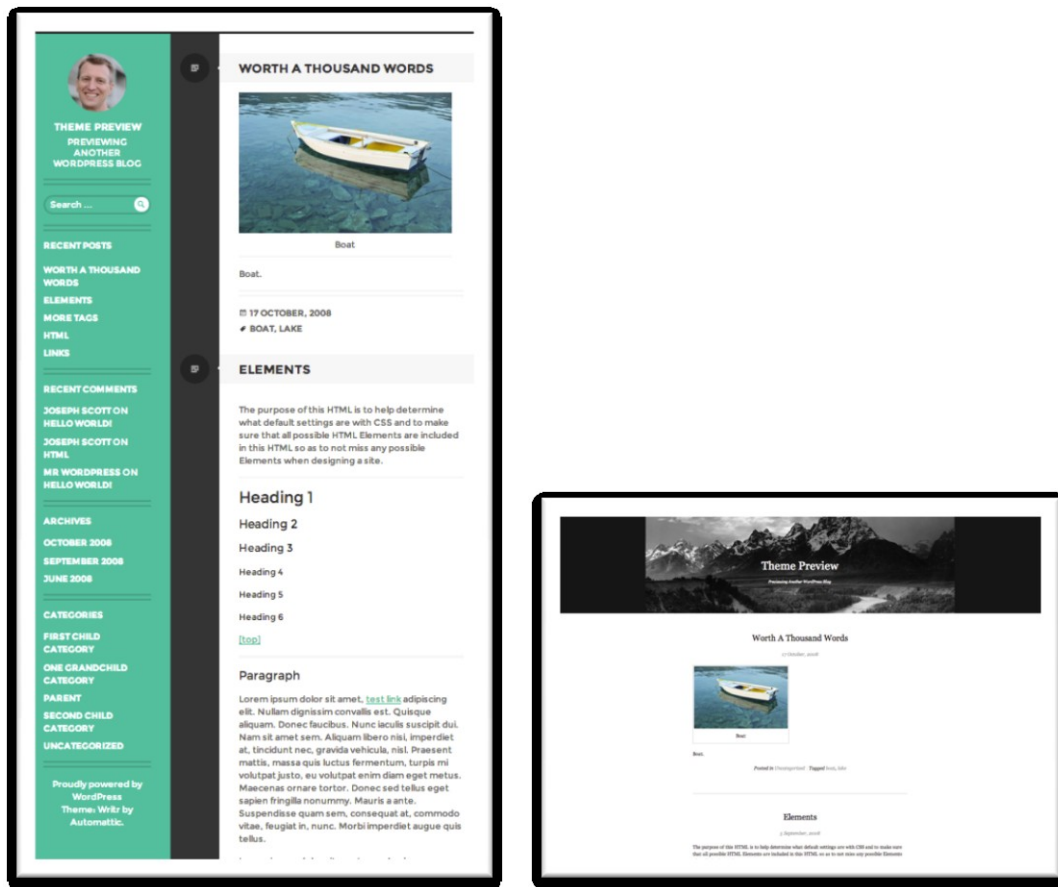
THEME PREVIEW
PREVIEWING ANOTHER WORDPRESS BLOG

Search ...

RECENT POSTS
WORTH A THOUSAND WORDS
ELEMENTS
MORE TAGS
HTML
LINKS

RECENT COMMENTS
JOSEPH SCOTT ON HELLO WORLD!
JOSEPH SCOTT ON HTML
MR WORDPRESS ON HELLO WORLD!

ARCHIVES
OCTOBER 2008
SEPTEMBER 2008
JUNE 2008

CATEGORIES
FIRST CHILD CATEGORY
ONE GRANDCHILD CATEGORY
PARENT
SECOND CHILD CATEGORY
UNCATEGORIZED

Proudly powered by WordPress
Theme: Writr by Automattic.

WORTH A THOUSAND WORDS

Boat

Boat.

17 OCTOBER, 2008
BOAT, LAKE

ELEMENTS

The purpose of this HTML is to help determine what default settings are with CSS and to make sure that all possible HTML Elements are included in this HTML so as to not miss any possible Elements when designing a site.

Heading 1
Heading 2
Heading 3
Heading 4
Heading 5
Heading 6
[top]

Paragraph

Lorem ipsum dolor sit amet, test link adipiscing elit. Nullam dignissim convallis est. Quisque aliquam. Donec faucibus. Nunc iaculis suscipit dui. Nam sit amet sem. Aliquam libero nisi, imperdiet at, tincidunt nec, gravida vehicula, nisl. Praesent mattis, massa quis luctus fermentum, turpis mi volutpat justo, eu volutpat enim diam eget metus. Maecenas ornare tortor. Donec sed tellus eget sapien fringilla nonummy. Mauris a ante. Suspendisse quam sem, consequat at, commodo vitae, feugiat in, nunc. Morbi imperdiet augue quis tellus.

Theme Preview
Previewing Another WordPress Blog

Worth A Thousand Words
17 October, 2008

Boat

Boat.

Posted in Uncategorized Tagged boat, lake

Elements
5 September, 2008

The purpose of this HTML is to help determine what default settings are with CSS and to make sure that all possible HTML Elements are included in this HTML so as to not miss any possible Elements